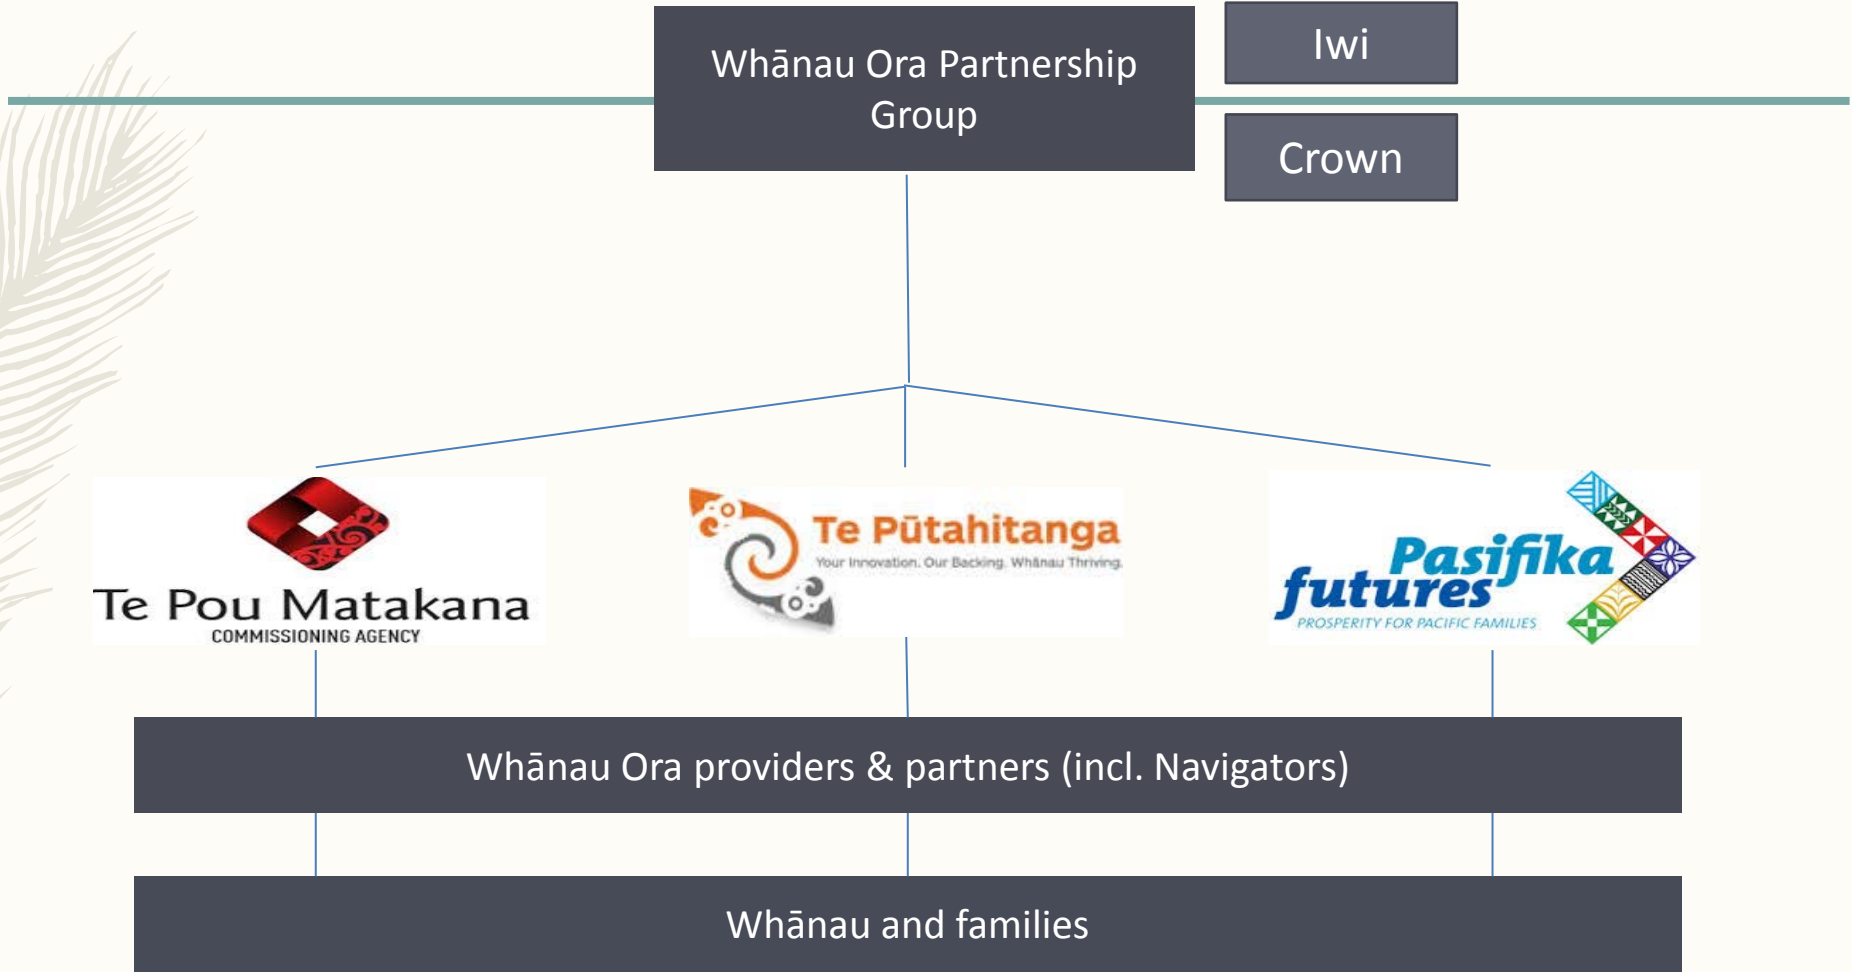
Whānau Ora Partnership Group

Iwi

Crown

Te Pou Matakana
COMMISSIONING AGENCY

Te Pūtahitanga
Your Innovation. Our Backing. Whānau Thriving.

Pasifika futures
PROSPERITY FOR PACIFIC FAMILIES

Whānau Ora providers & partners (incl. Navigators)

Whānau and families